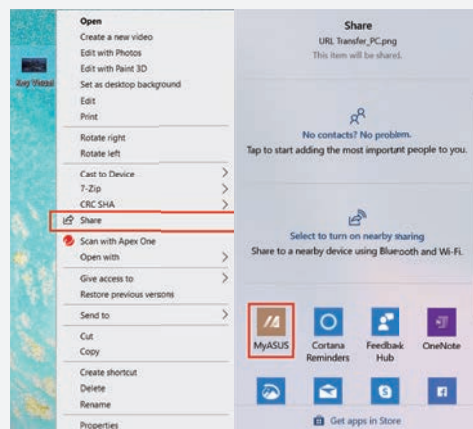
Key Visual

Open
Create a new video
Edit with Photos
Edit with Paint 3D
Set as desktop background
Edit
Print
Rotate right
Rotate left
Cast to Device
7-Zip
CRC SHA
Share
Scan with Apex One
Open with
Give access to
Restore previous versions
Send to
Cut
Copy
Create shortcut
Delete
Rename
Properties

Share
URL Transfer_PC.png
This item will be shared.

No contacts? No problem.
Tap to start adding the most important people to you.

Select to turn on nearby sharing
Share to a nearby device using Bluetooth and Wi-Fi.

MyASUS
Cortana Reminders
Feedback Hub
OneNote

Get apps in Store